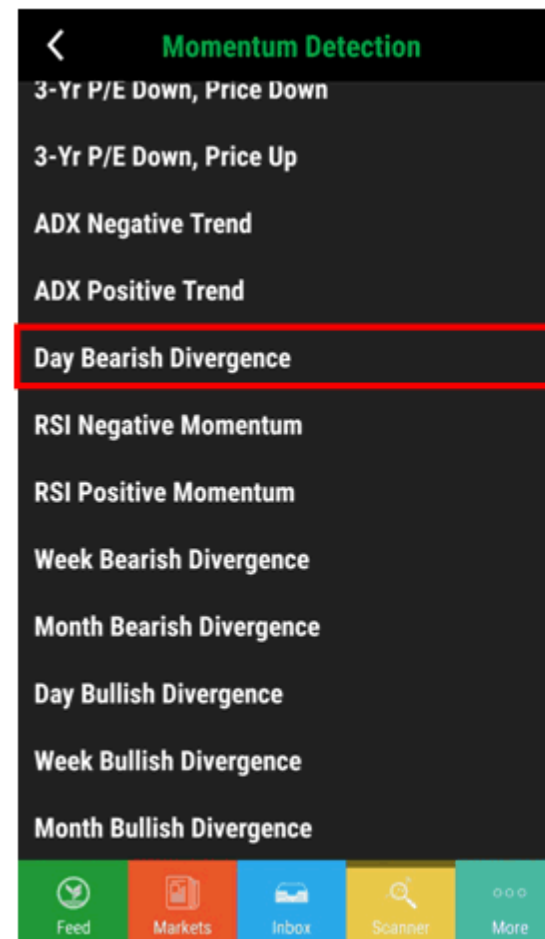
<
Momentum Detection

3-Yr P/E Down, Price Down

3-Yr P/E Down, Price Up

ADX Negative Trend

ADX Positive Trend

Day Bearish Divergence

RSI Negative Momentum

RSI Positive Momentum

Week Bearish Divergence

Month Bearish Divergence

Day Bullish Divergence

Week Bullish Divergence

Month Bullish Divergence

Feed Markets Inbox Scanner More